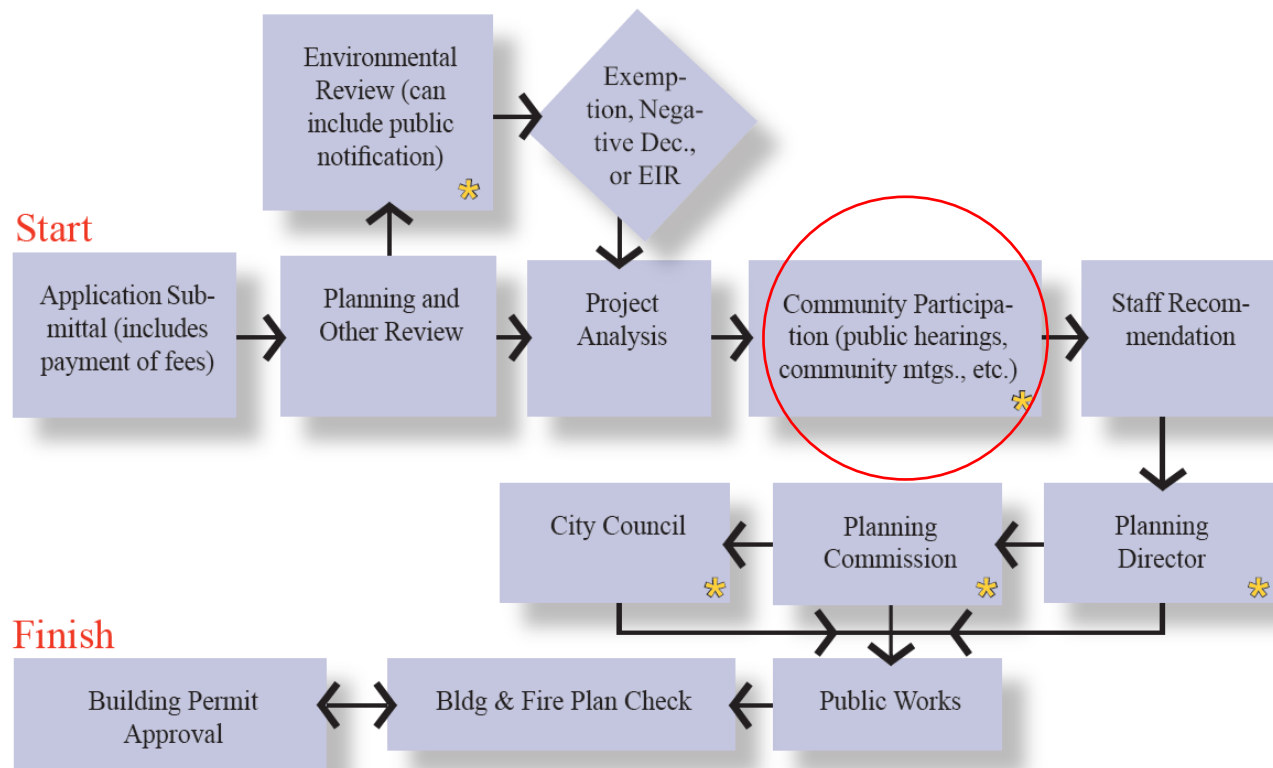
Environmental Review (can include public notification) *

Exemption, Negative Dec., or EIR

Start

Application Submittal (includes payment of fees)

Planning and Other Review

Project Analysis

Community Participation (public hearings, community mtgs., etc.) *

Staff Recommendation

City Council *

Planning Commission *

Planning Director *

Finish

Building Permit Approval

Bldg & Fire Plan Check

Public Works